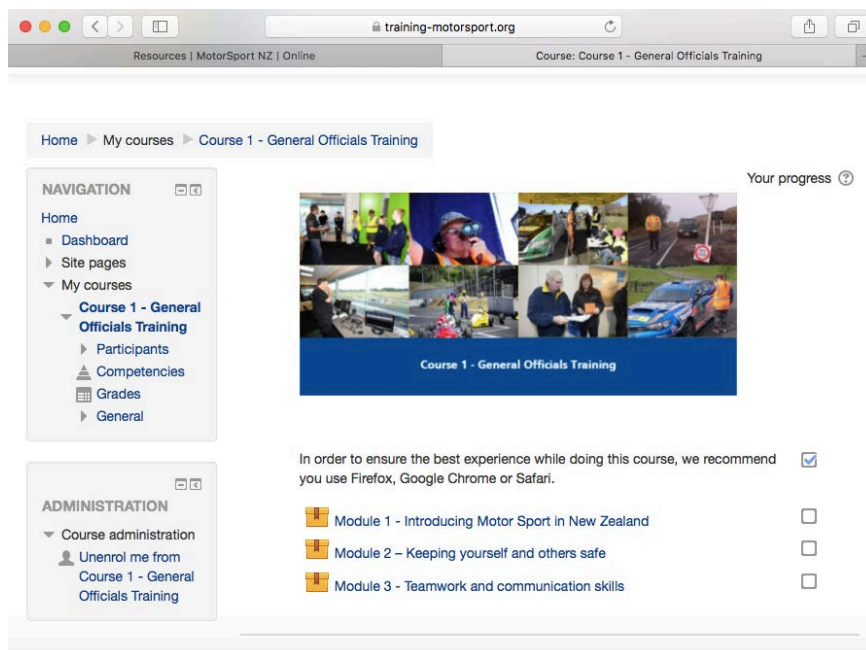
training-motorsport.org

Resources | MotorSport NZ | Online

Course: Course 1 - General Officials Training

Home ▸ My courses ▸ Course 1 - General Officials Training

NAVIGATION

Home

Dashboard

Site pages

My courses

Course 1 - General Officials Training

Participants

Competencies

Grades

General

ADMINISTRATION

Course administration

Unenrol me from Course 1 - General Officials Training

Your progress

Course 1 - General Officials Training

In order to ensure the best experience while doing this course, we recommend you use Firefox, Google Chrome or Safari.

Module 1 - Introducing Motor Sport in New Zealand

Module 2 – Keeping yourself and others safe

Module 3 - Teamwork and communication skills